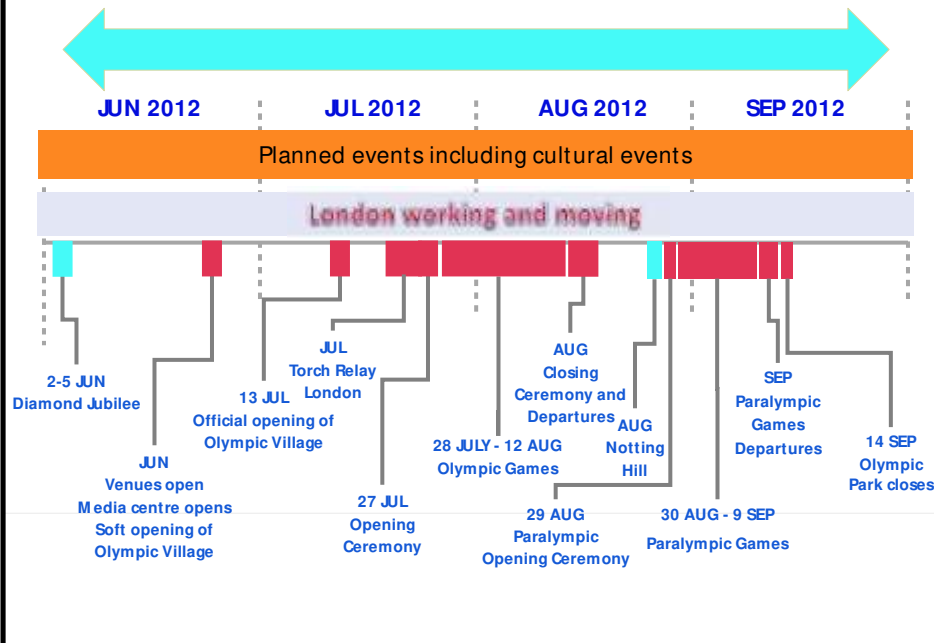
JUN 2012

JUL 2012

AUG 2012

SEP 2012

Planned events including cultural events

London working and moving

2-5 JUN
Diamond Jubilee

JUN
Venues open
Media centre opens
Soft opening of
Olympic Village

13 JUL
Official opening of
Olympic Village

JUL
Torch Relay
London

27 JUL
Opening
Ceremony

28 JULY - 12 AUG
Olympic Games

AUG
Closing
Ceremony and
Departures

AUG
Notting
Hill

29 AUG
Paralympic
Opening Ceremony

30 AUG - 9 SEP
Paralympic Games

SEP
Paralympic
Games
Departures

14 SEP
Olympic
Park closes